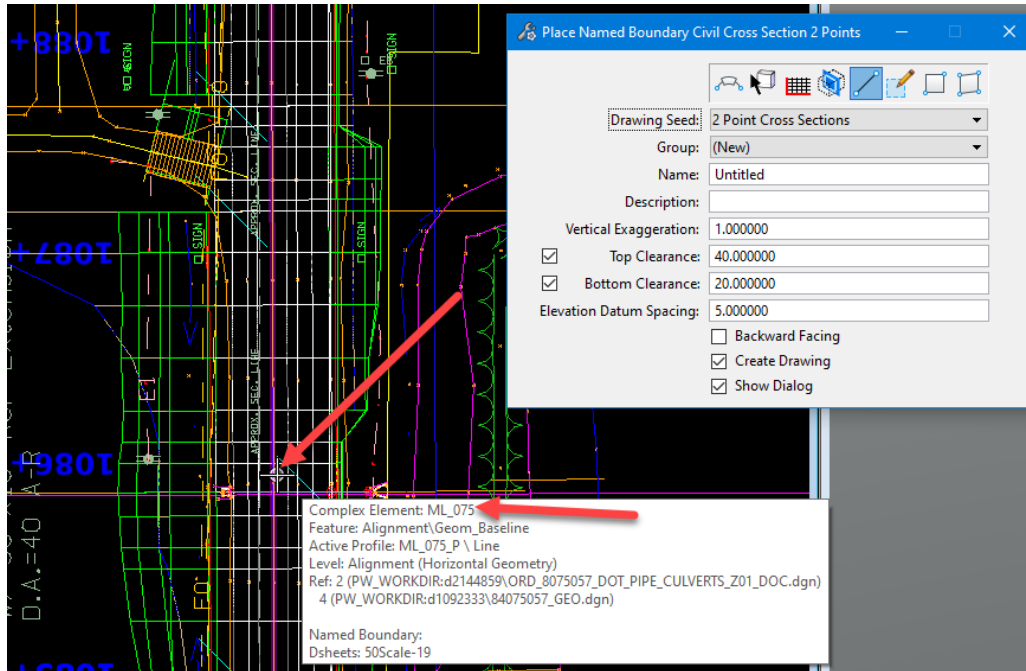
Place Named Boundary Civil Cross Section 2 Points

Drawing Seed: 2 Point Cross Sections
Group: (New)
Name: Untitled
Description:
Vertical Exaggeration: 1.000000
Top Clearance: 40.000000
Bottom Clearance: 20.000000
Elevation Datum Spacing: 5.000000
Backward Facing
Create Drawing
Show Dialog

1088+
1087+
1086+
1085+
SIGN
SIGN
SIGN
APPROX. SEC. LINE
APPROX. SEC. LINE
D.A.=40
A-R
EO

Complex Element: ML_075
Feature: Alignment\Geom_Baseline
Active Profile: ML_075_P \ Line
Level: Alignment (Horizontal Geometry)
Ref: 2 (PW_WORKDIR:d2144859\ORD_8075057_DOT_PIPE_CULVERTS_Z01_DOC.dgn)
4 (PW_WORKDIR:d1092333\84075057_GEO.dgn)

Named Boundary:
Dsheets: 50Scale-19